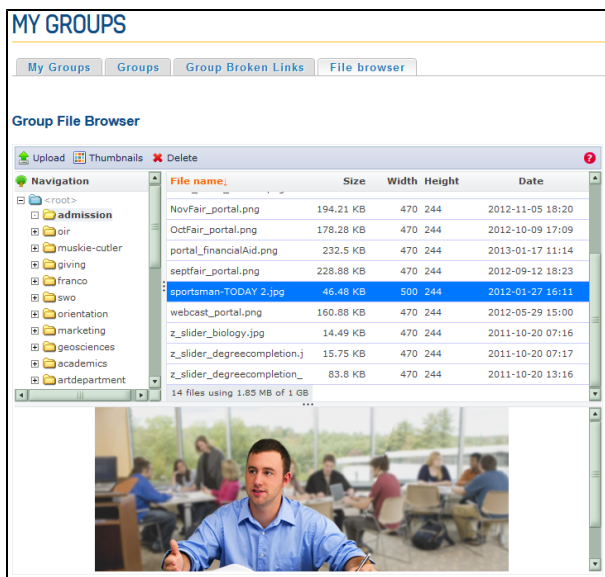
MY GROUPS

My Groups | Groups | Group Broken Links | File browser

Group File Browser

Upload  Thumbnails  Delete

Navigation

<root>
admission
oir
muskie-cutler
giving
franco
swo
orientation
marketing
geosciences
academics
artdepartment

| File name | Size | Width | Height | Date |
|---|---|---|---|---|
| NovFair_portal.png | 194.21 KB | 470 | 244 | 2012-11-05 18:20 |
| OctFair_portal.png | 178.28 KB | 470 | 244 | 2012-10-09 17:09 |
| portal_financialAid.png | 232.5 KB | 470 | 244 | 2013-01-17 11:14 |
| septfair_portal.png | 228.88 KB | 470 | 244 | 2012-09-12 18:23 |
| sportsman-TODAY 2.jpg | 46.48 KB | 500 | 244 | 2012-01-27 16:11 |
| webcast_portal.png | 160.88 KB | 470 | 244 | 2012-05-29 15:09 |
| z_slider_biology.jpg | 14.49 KB | 470 | 244 | 2011-10-20 07:16 |
| z_slider_degreecompletion.j | 15.75 KB | 470 | 244 | 2011-10-20 07:17 |
| z_slider_degreecompletion_ | 83.8 KB | 470 | 244 | 2011-10-20 13:16 |

14 files using 1.85 MB of 1 GB